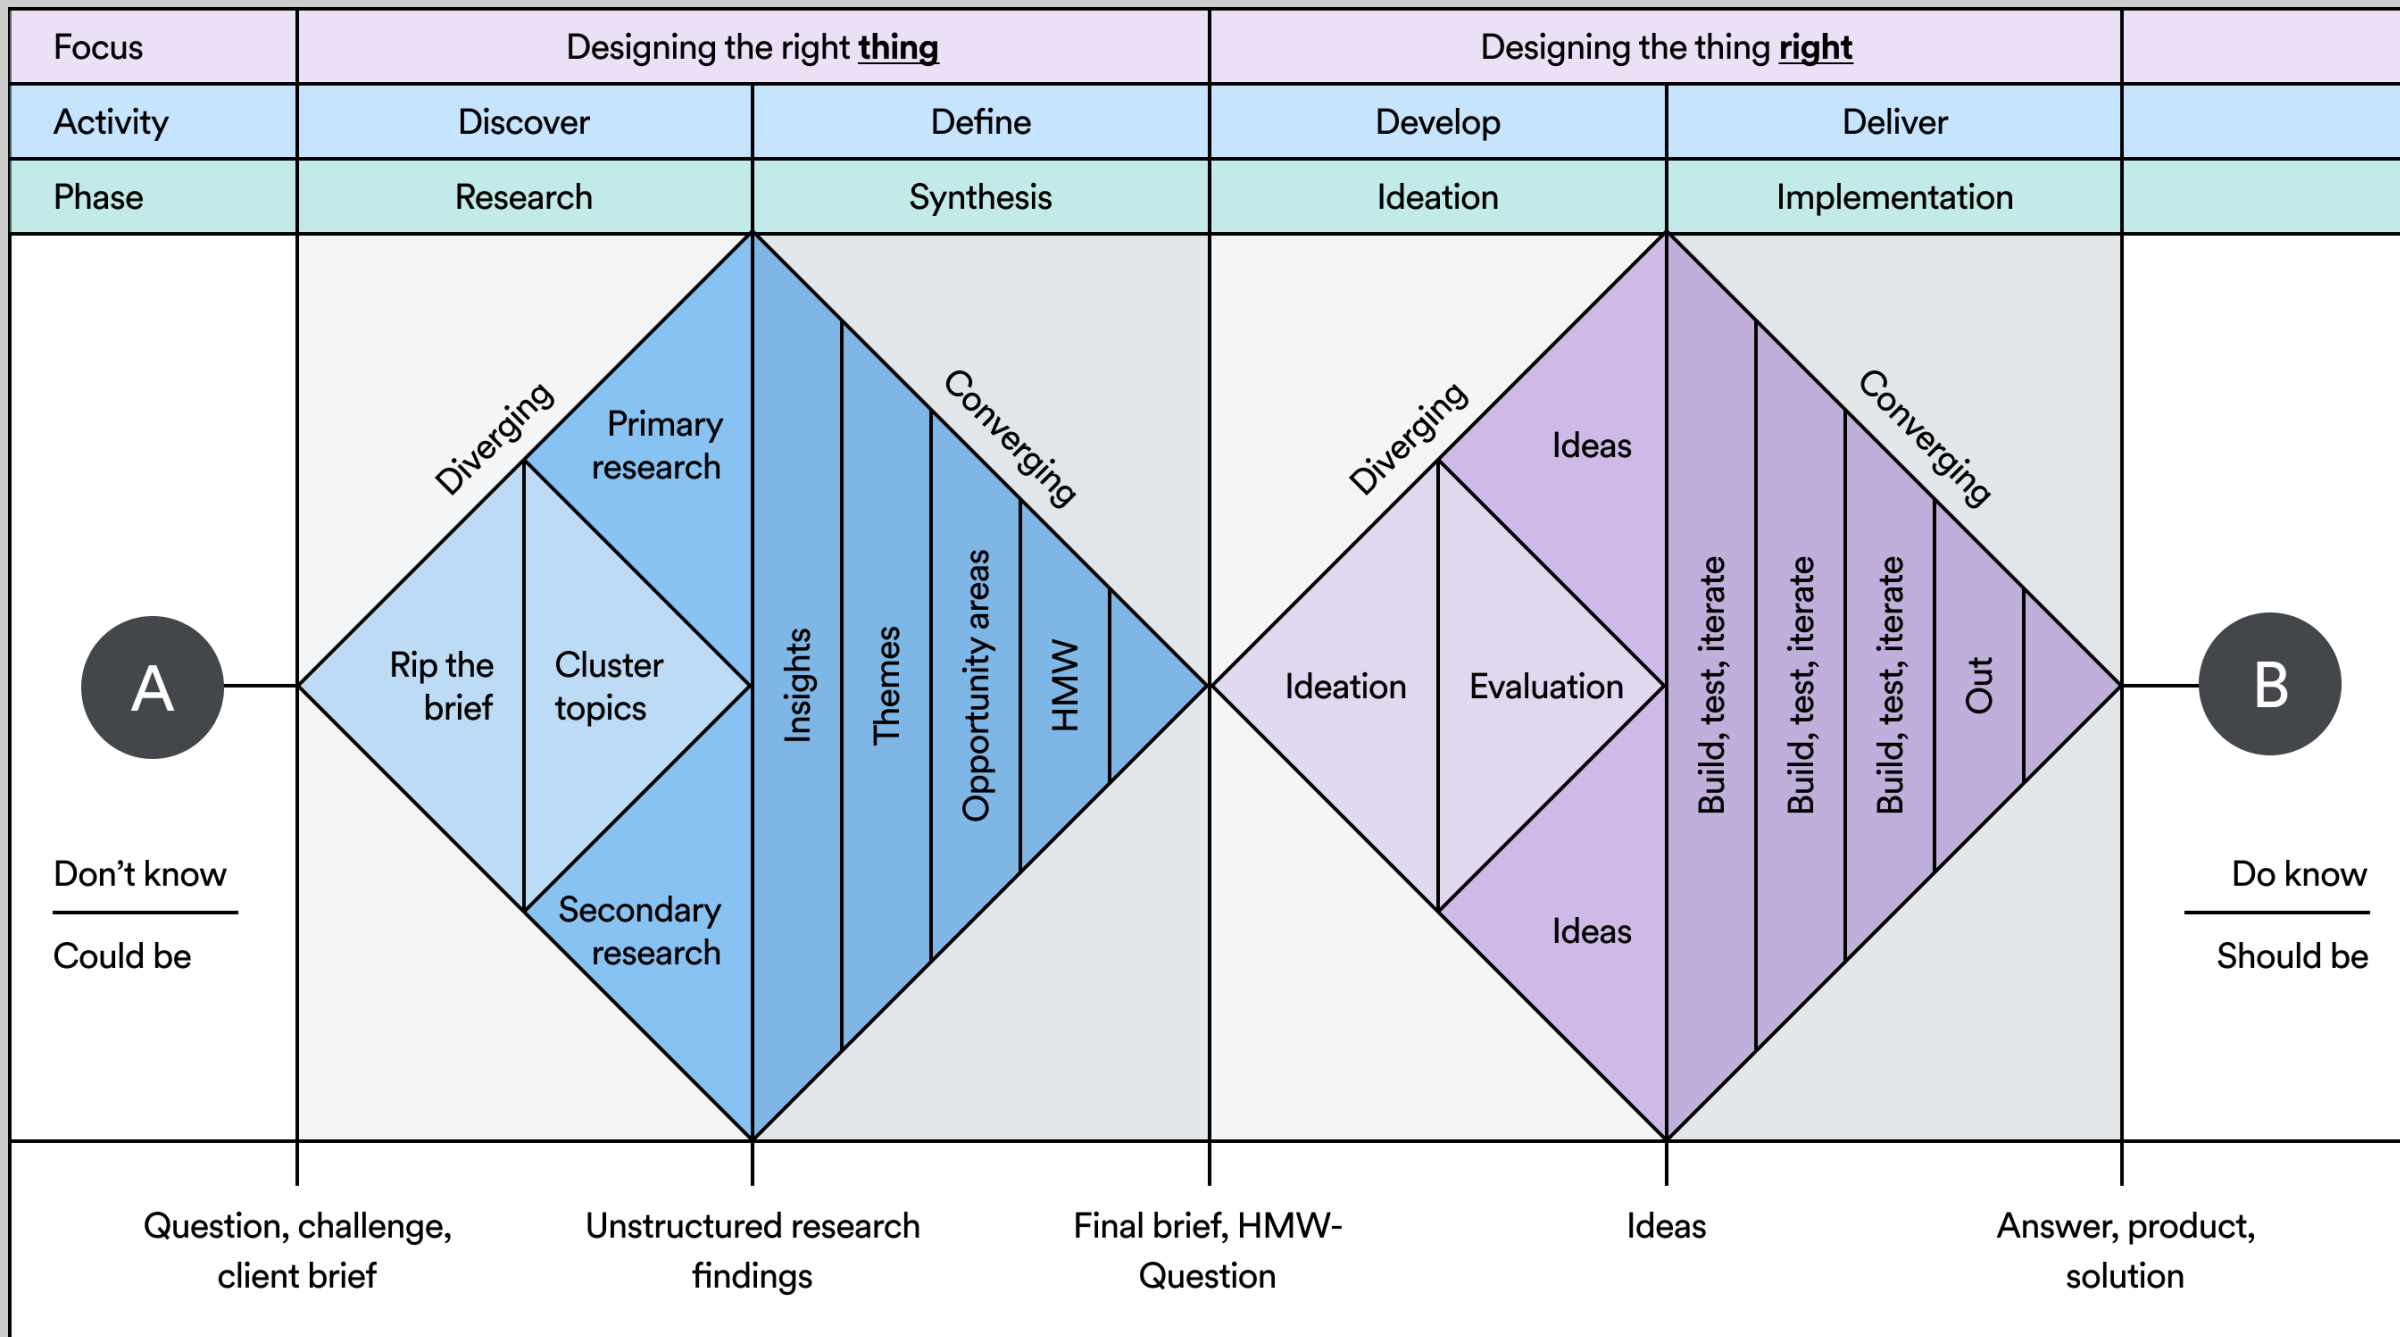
| Focus | Designing the right **thing** | | Designing the thing **right** | | |
|---|---|---|---|---|---|
| Activity | Discover | Define | Develop | Deliver | |
| Phase | Research | Synthesis | Ideation | Implementation | |

A

Don’t know

Could be

Diverging

Rip the brief

Cluster topics

Primary research

Secondary research

Insights

Themes

Opportunity areas

HMW

Converging

Diverging

Ideation

Evaluation

Ideas

Ideas

Build, test, iterate

Build, test, iterate

Build, test, iterate

Out

Converging

B

Do know

Should be

Question, challenge, client brief

Unstructured research findings

Final brief, HMW-Question

Ideas

Answer, product, solution